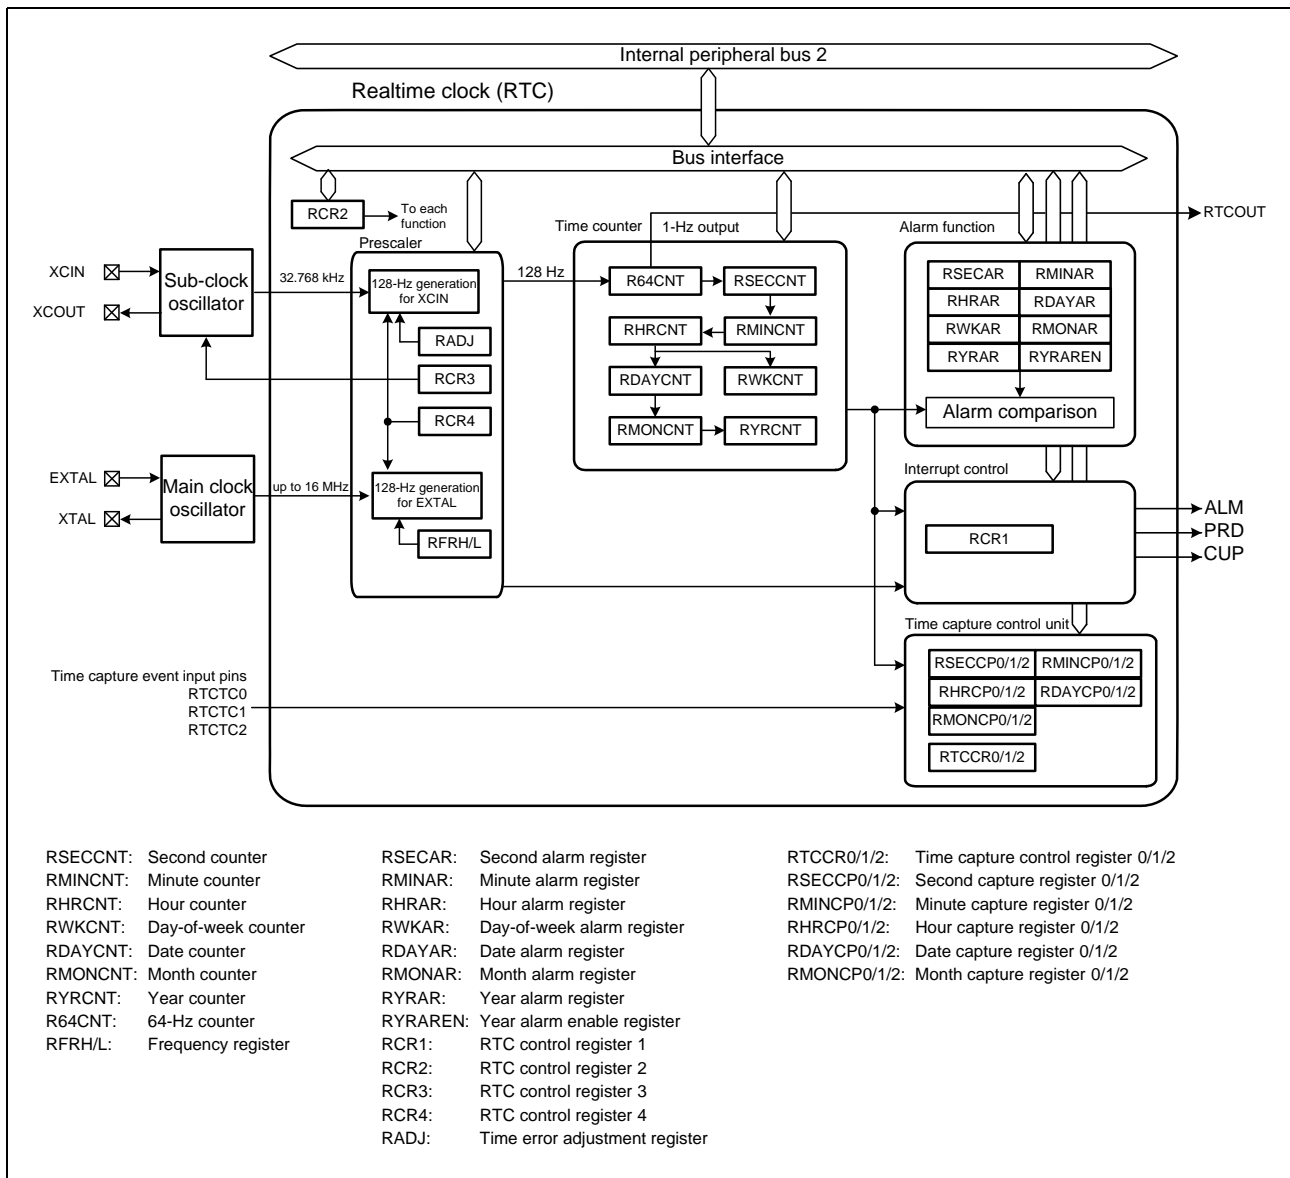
Internal peripheral bus 2

Realtime clock (RTC)

Bus interface

RCR2

To each function

Prescaler

Time counter

1-Hz output

Alarm function

RTCOUT

XCIN

XCOUT

Sub-clock oscillator

32.768 kHz

128-Hz generation for XCIN

128 Hz

R64CNT

RSECCNT

RHRCNT

RMINCNT

RDAYCNT

RWKCNT

RMONCNT

RYRCNT

RSECAR

RMINAR

RHRAR

RDAYAR

RWKAR

RMONAR

RYRAR

RYRAREN

Alarm comparison

RADJ

RCR3

RCR4

EXTAL

XTAL

Main clock oscillator

up to 16 MHz

128-Hz generation for EXTAL

RFRH/L

Interrupt control

RCR1

ALM

PRD

CUP

Time capture control unit

Time capture event input pins
RTCTC0
RTCTC1
RTCTC2

RSECCP0/1/2

RMINCP0/1/2

RHRCP0/1/2

RDAYCP0/1/2

RMONCP0/1/2

RTCCR0/1/2

RSECCNT: Second counter
RMINCNT: Minute counter
RHRCNT: Hour counter
RWKCNT: Day-of-week counter
RDAYCNT: Date counter
RMONCNT: Month counter
RYRCNT: Year counter
R64CNT: 64-Hz counter
RFRH/L: Frequency register

RSECAR: Second alarm register
RMINAR: Minute alarm register
RHRAR: Hour alarm register
RWKAR: Day-of-week alarm register
RDAYAR: Date alarm register
RMONAR: Month alarm register
RYRAR: Year alarm register
RYRAREN: Year alarm enable register
RCR1: RTC control register 1
RCR2: RTC control register 2
RCR3: RTC control register 3
RCR4: RTC control register 4
RADJ: Time error adjustment register

RTCCR0/1/2: Time capture control register 0/1/2
RSECCP0/1/2: Second capture register 0/1/2
RMINCP0/1/2: Minute capture register 0/1/2
RHRCP0/1/2: Hour capture register 0/1/2
RDAYCP0/1/2: Date capture register 0/1/2
RMONCP0/1/2: Month capture register 0/1/2